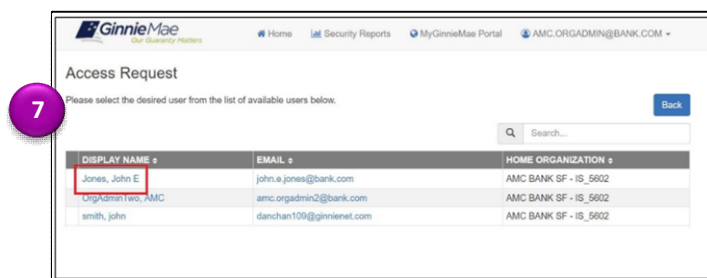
GinnieMae
Our Guaranty Matters

Home   Security Reports   MyGinnieMae Portal   AMC.ORGADMIN@BANK.COM

Access Request

7

Please select the desired user from the list of available users below.

Back

Search...

| DISPLAY NAME | EMAIL | HOME ORGANIZATION |
|---|---|---|
| Jones, John E | john.e.jones@bank.com | AMC BANK SF - IS_5602 |
| OrgAdminTwo, AMC | amc.orgadmin2@bank.com | AMC BANK SF - IS_5602 |
| smith, john | danchan109@ginnienet.com | AMC BANK SF - IS_5602 |